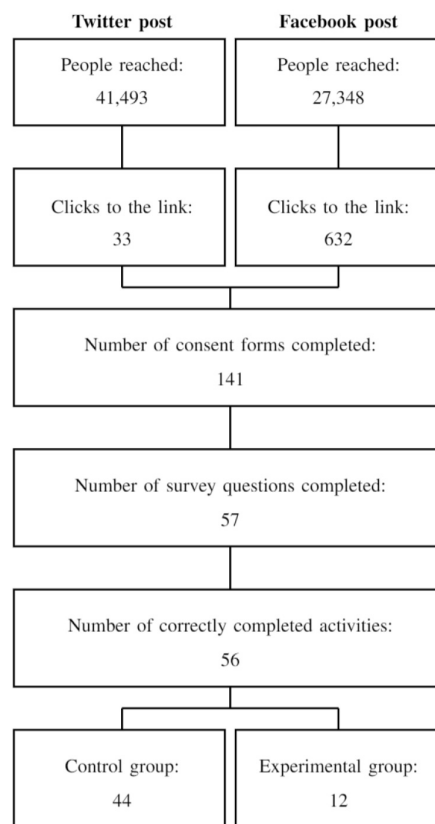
Twitter post

Facebook post

People reached:
41,493

People reached:
27,348

Clicks to the link:
33

Clicks to the link:
632

Number of consent forms completed:
141

Number of survey questions completed:
57

Number of correctly completed activities:
56

Control group:
44

Experimental group:
12